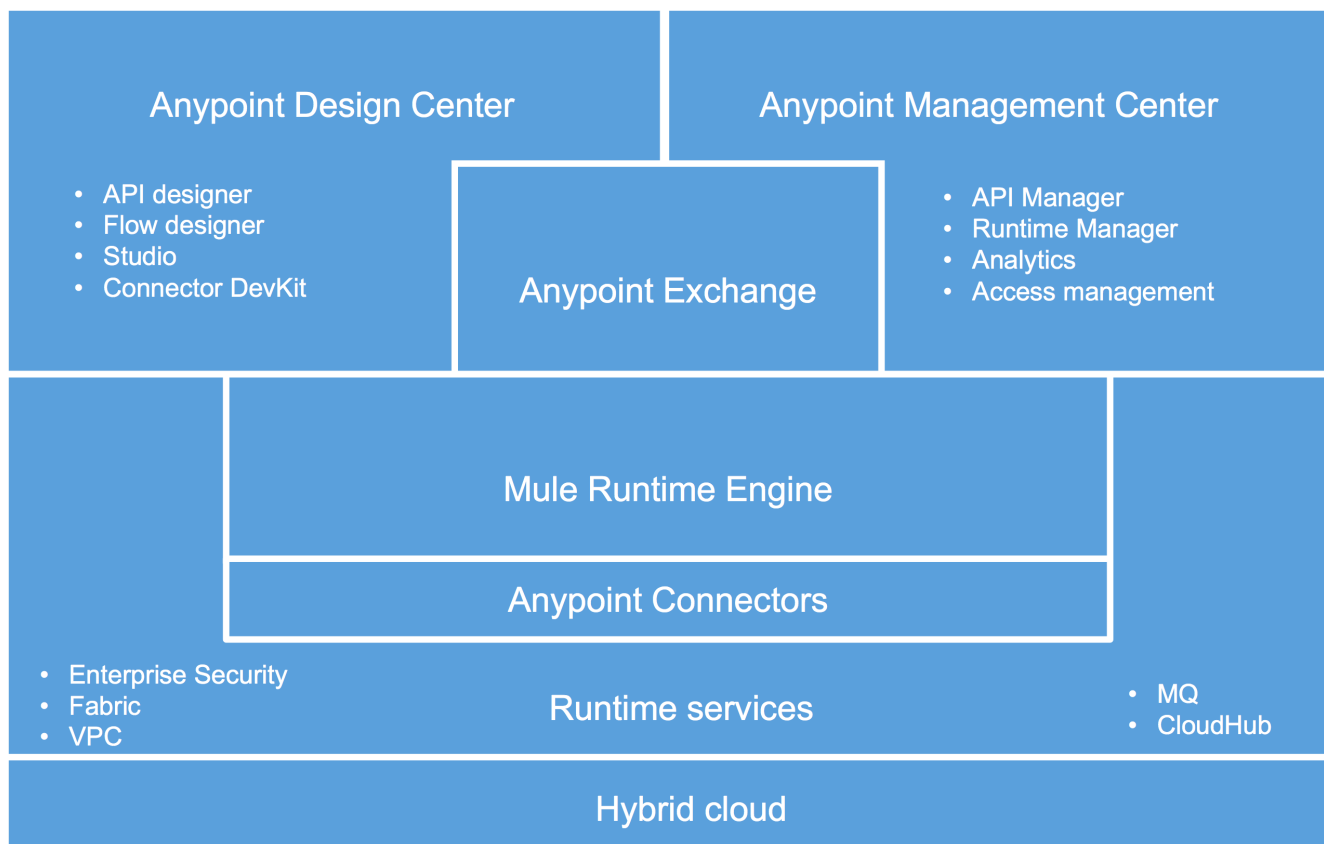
Anypoint Design Center

- API designer
- Flow designer
- Studio
- Connector DevKit

Anypoint Exchange

Anypoint Management Center

- API Manager
- Runtime Manager
- Analytics
- Access management

Mule Runtime Engine

Anypoint Connectors

- Enterprise Security
- Fabric
- VPC

Runtime services

- MQ
- CloudHub

Hybrid cloud